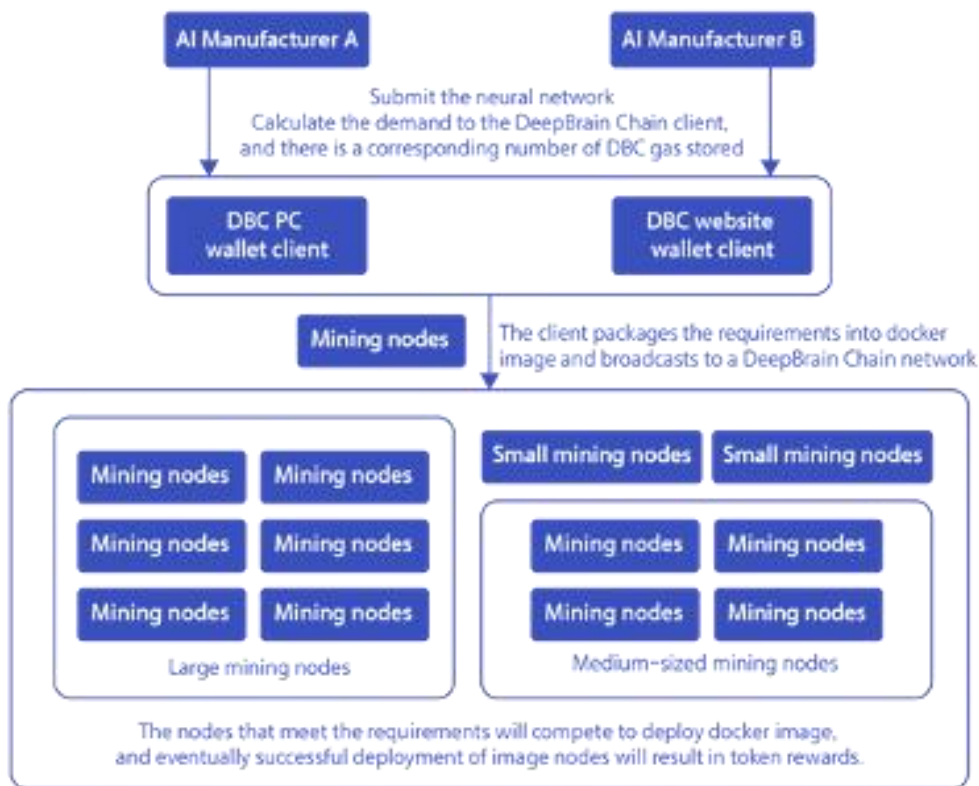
AI Manufacturer A

AI Manufacturer B

Submit the neural network
Calculate the demand to the DeepBrain Chain client, and there is a corresponding number of DBC gas stored

DBC PC wallet client

DBC website wallet client

Mining nodes

The client packages the requirements into docker image and broadcasts to a DeepBrain Chain network

Mining nodes

Mining nodes

Mining nodes

Mining nodes

Mining nodes

Mining nodes

Large mining nodes

Small mining nodes

Small mining nodes

Mining nodes

Mining nodes

Mining nodes

Mining nodes

Medium-sized mining nodes

The nodes that meet the requirements will compete to deploy docker image, and eventually successful deployment of image nodes will result in token rewards.